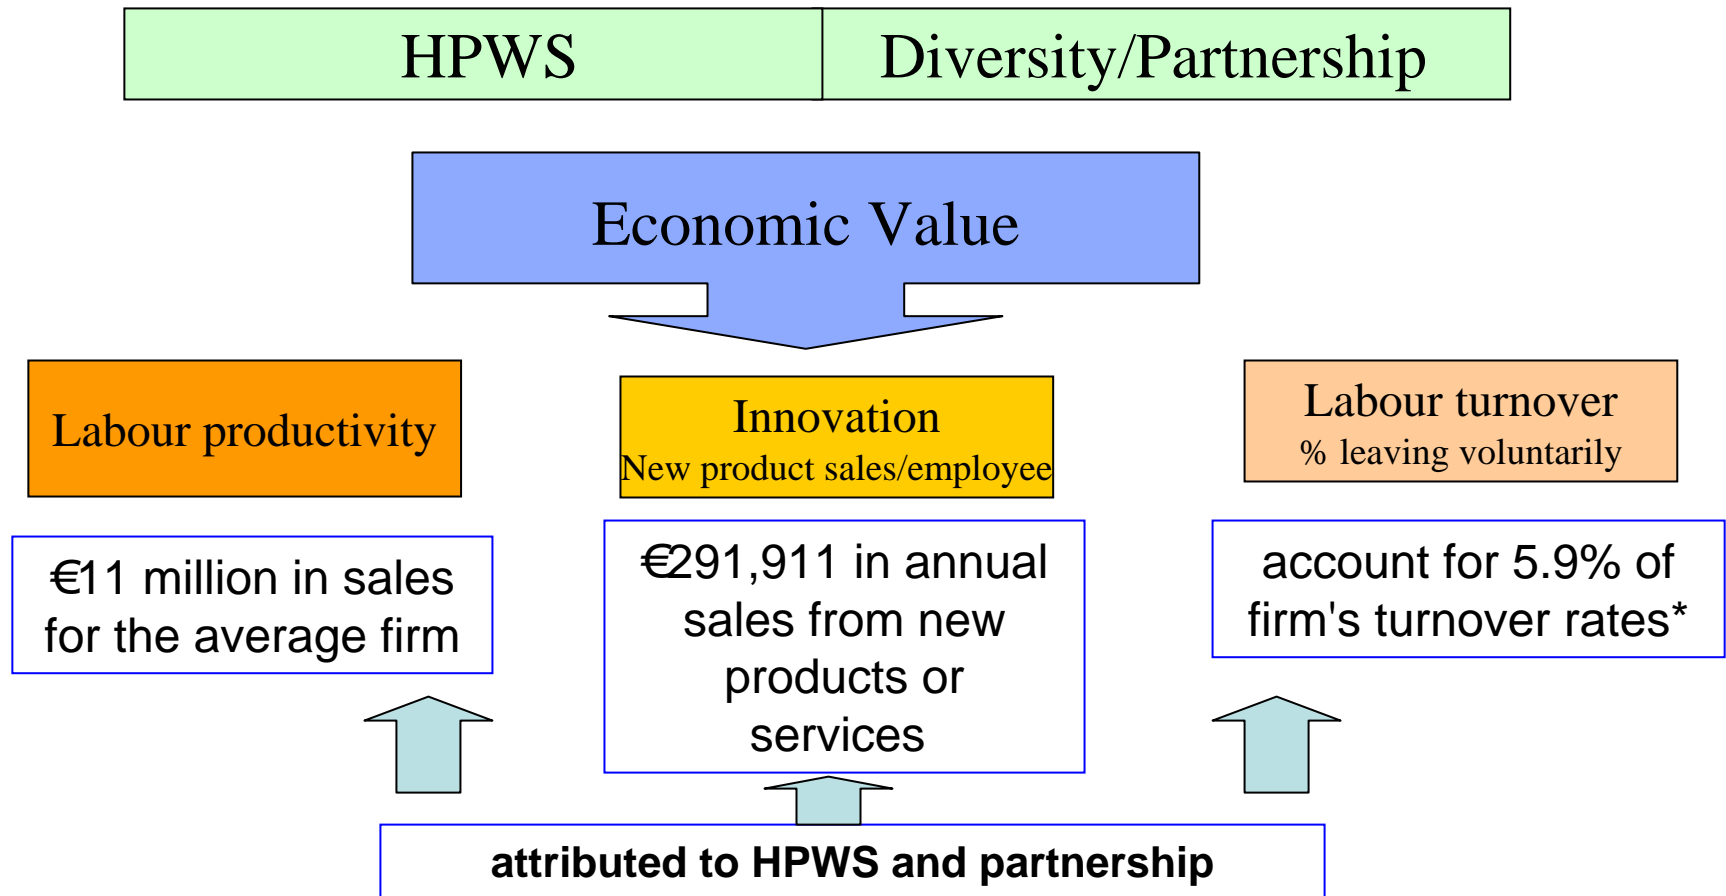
| HPWS | Diversity/Partnership |
|---|---|

Economic Value

Labour productivity

Innovation
New product sales/employee

Labour turnover
% leaving voluntarily

€11 million in sales for the average firm

€291,911 in annual sales from new products or services

account for 5.9% of firm's turnover rates*

attributed to HPWS and partnership